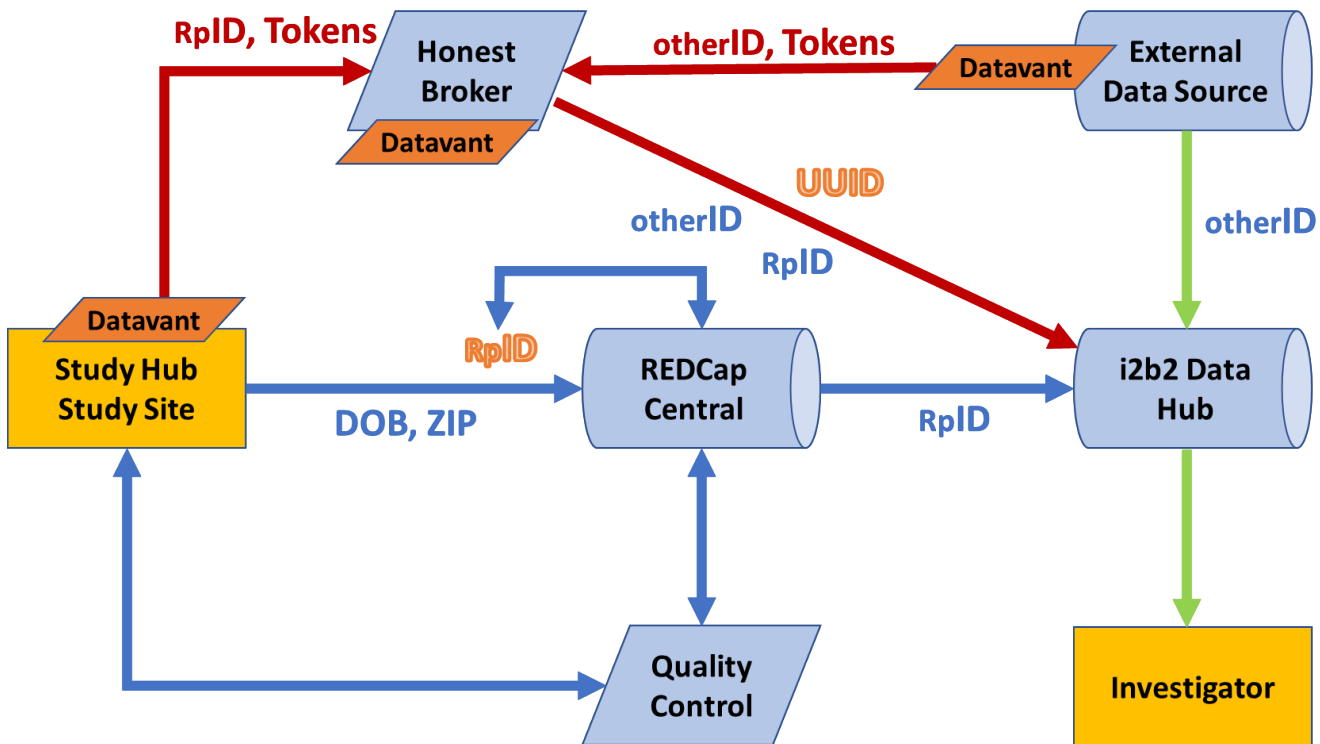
RpID, Tokens

Honest Broker

Datavant

otherID, Tokens

Datavant

External Data Source

UUID

otherID

RpID

otherID

Datavant

Study Hub Study Site

RpID

REDCap Central

i2b2 Data Hub

DOB, ZIP

RpID

Quality Control

Investigator